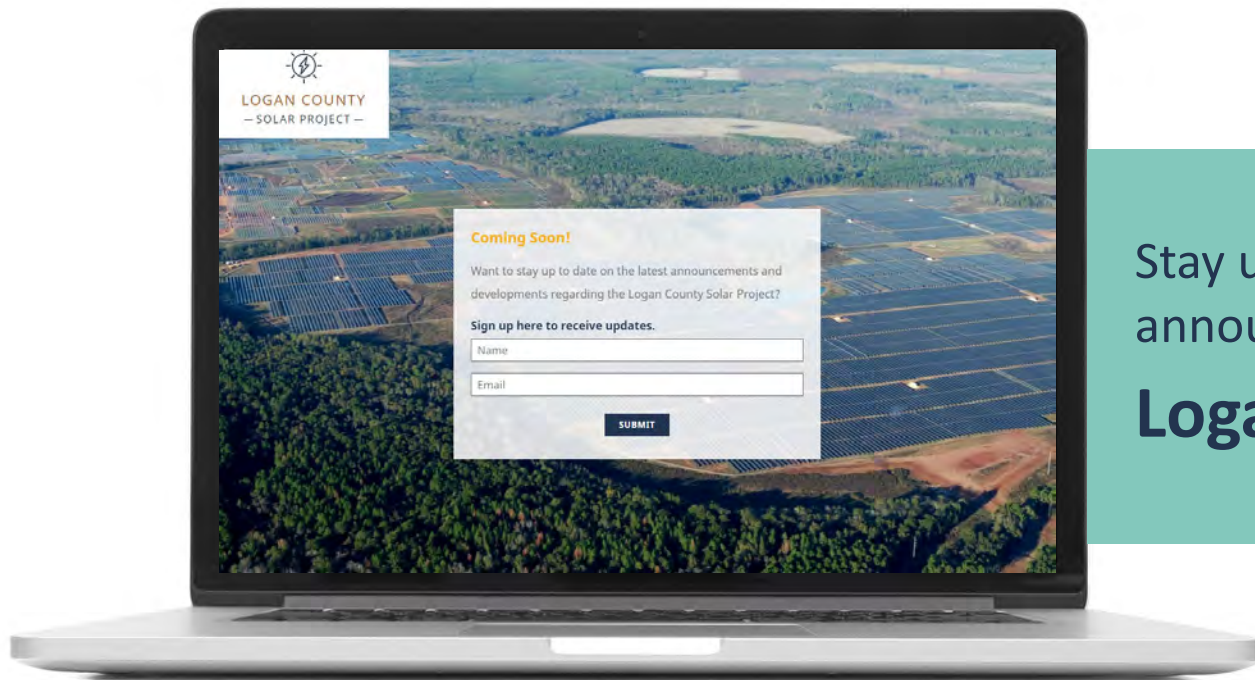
LOGAN COUNTY
— SOLAR PROJECT —

Coming Soon!

Want to stay up to date on the latest announcements and developments regarding the Logan County Solar Project?

Sign up here to receive updates.

Name

Email

SUBMIT

Stay u
annou
Loga